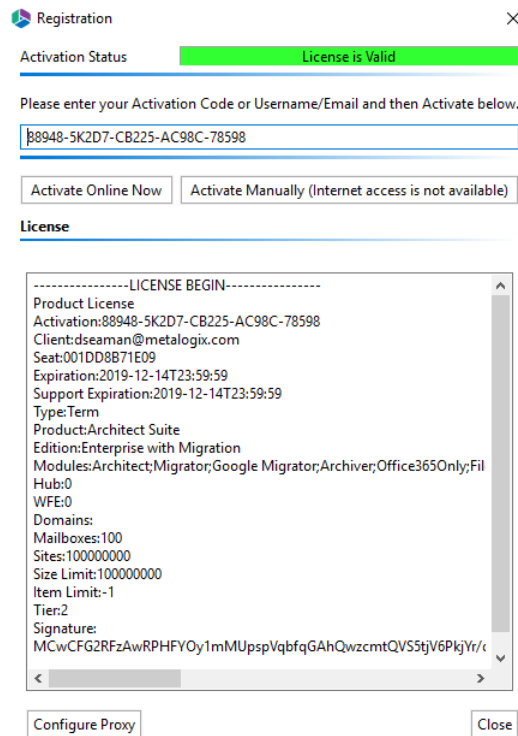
Registration

Activation Status

License is Valid

Please enter your Activation Code or Username/Email and then Activate below.

88948-5K2D7-CB225-AC98C-78598

Activate Online Now

Activate Manually (Internet access is not available)

License

----------------LICENSE BEGIN----------------
Product License
Activation:88948-5K2D7-CB225-AC98C-78598
Client:dseaman@metalogix.com
Seat:001DD8B71E09
Expiration:2019-12-14T23:59:59
Support Expiration:2019-12-14T23:59:59
Type:Term
Product:Architect Suite
Edition:Enterprise with Migration
Modules:Architect;Migrator;Google Migrator;Archiver;Office365Only;Fil
Hub:0
WFE:0
Domains:
Mailboxes:100
Sites:100000000
Size Limit:100000000
Item Limit:-1
Tier:2
Signature:
MCwCFG2RFzAwRPHFYOy1mMUpspVqbfqGAhQwzcmtQVS5tjV6PkjYr/

Configure Proxy

Close